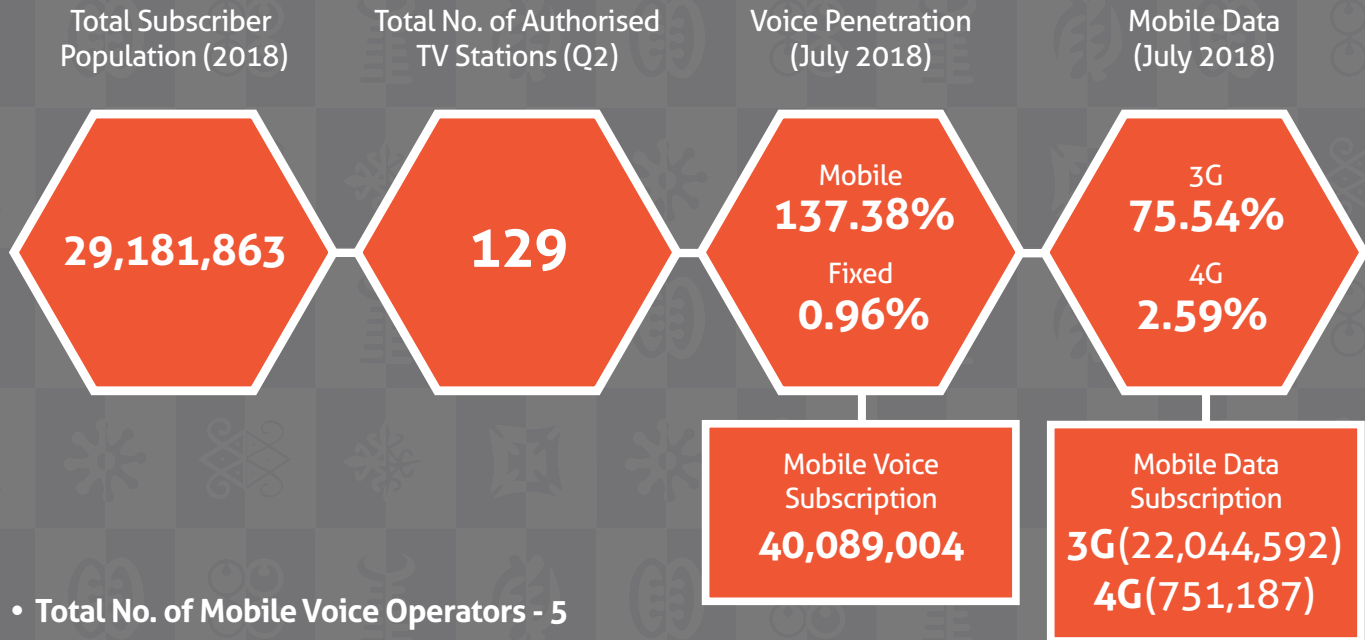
Total Subscriber Population (2018)

Total No. of Authorised TV Stations (Q2)

Voice Penetration (July 2018)

Mobile Data (July 2018)

29,181,863

129

Mobile
137.38%
Fixed
0.96%

3G
75.54%
4G
2.59%

Mobile Voice Subscription
40,089,004

Mobile Data Subscription
3G(22,044,592)
4G(751,187)

• Total No. of Mobile Voice Operators - 5